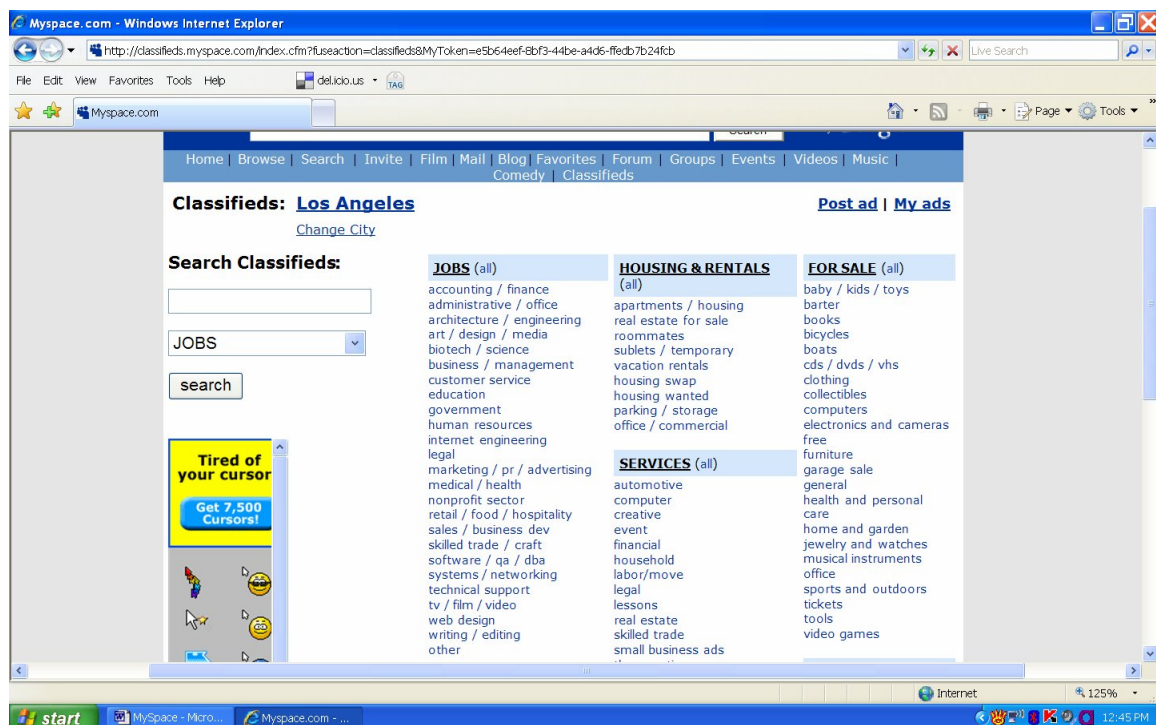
Myspace.com - Windows Internet Explorer

http://classifieds.myspace.com/index.cfm?fuseaction=classifieds&MyToken=e5b64eef-8bf3-44be-a4d6-ffedb7b24fcb

Live Search

File Edit View Favorites Tools Help

del.icio.us TAG

Myspace.com

Page Tools

Home | Browse | Search | Invite | Film | Mail | Blog | Favorites | Forum | Groups | Events | Videos | Music | Comedy | Classifieds

Classifieds: Los Angeles

Change City

Post ad | My ads

Search Classifieds:

JOBS

search

Tired of your cursor

Get 7,500 Cursors!

JOBS (all)
accounting / finance
administrative / office
architecture / engineering
art / design / media
biotech / science
business / management
customer service
education
government
human resources
internet engineering
legal
marketing / pr / advertising
medical / health
nonprofit sector
retail / food / hospitality
sales / business dev
skilled trade / craft
software / qa / dba
systems / networking
technical support
tv / film / video
web design
writing / editing
other

HOUSING & RENTALS (all)
apartments / housing
real estate for sale
roommates
sublets / temporary
vacation rentals
housing swap
housing wanted
parking / storage
office / commercial

SERVICES (all)
automotive
computer
creative
event
financial
household
labor/move
legal
lessons
real estate
skilled trade
small business ads

FOR SALE (all)
baby / kids / toys
barter
books
bicycles
boats
cds / dvds / vhs
clothing
collectibles
computers
electronics and cameras
free
furniture
garage sale
general
health and personal care
home and garden
jewelry and watches
musical instruments
office
sports and outdoors
tickets
tools
video games

Internet

125%

start

MySpace - Micro...

Myspace.com - ...

12:45 PM